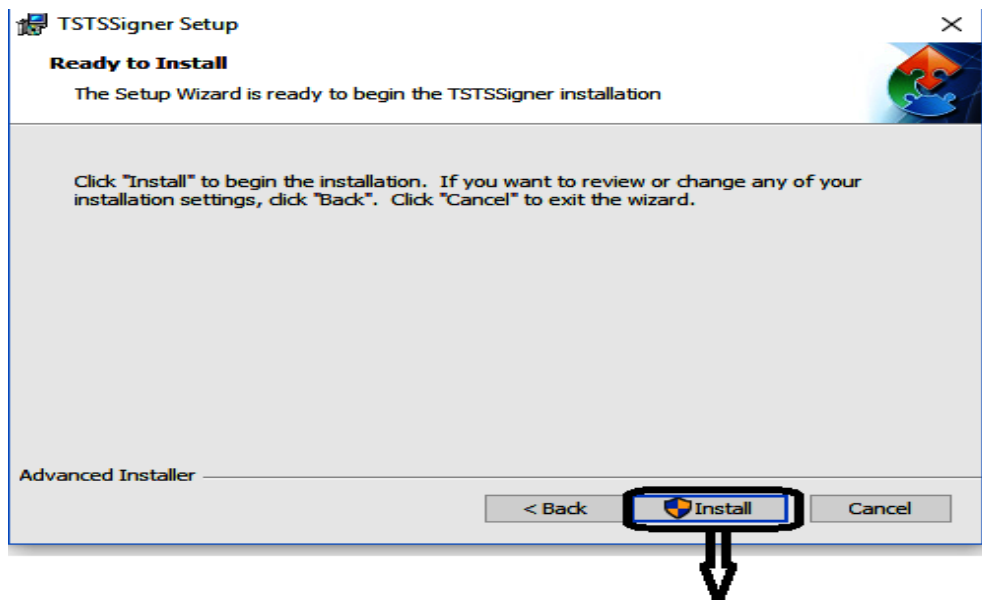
TSTSSigner Setup

×

Ready to Install

The Setup Wizard is ready to begin the TSTSSigner installation

Click "Install" to begin the installation. If you want to review or change any of your installation settings, click "Back". Click "Cancel" to exit the wizard.

Advanced Installer

< Back

Install

Cancel